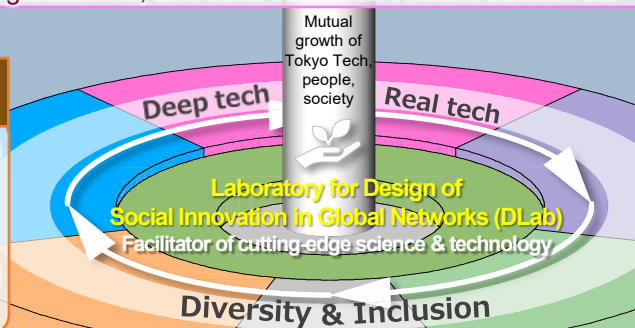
Mutual growth of Tokyo Tech, people, society

Deep tech

Real tech

Laboratory for Design of Social Innovation in Global Networks (DLab)

Facilitator of cutting-edge science & technology

Diversity & Inclusion